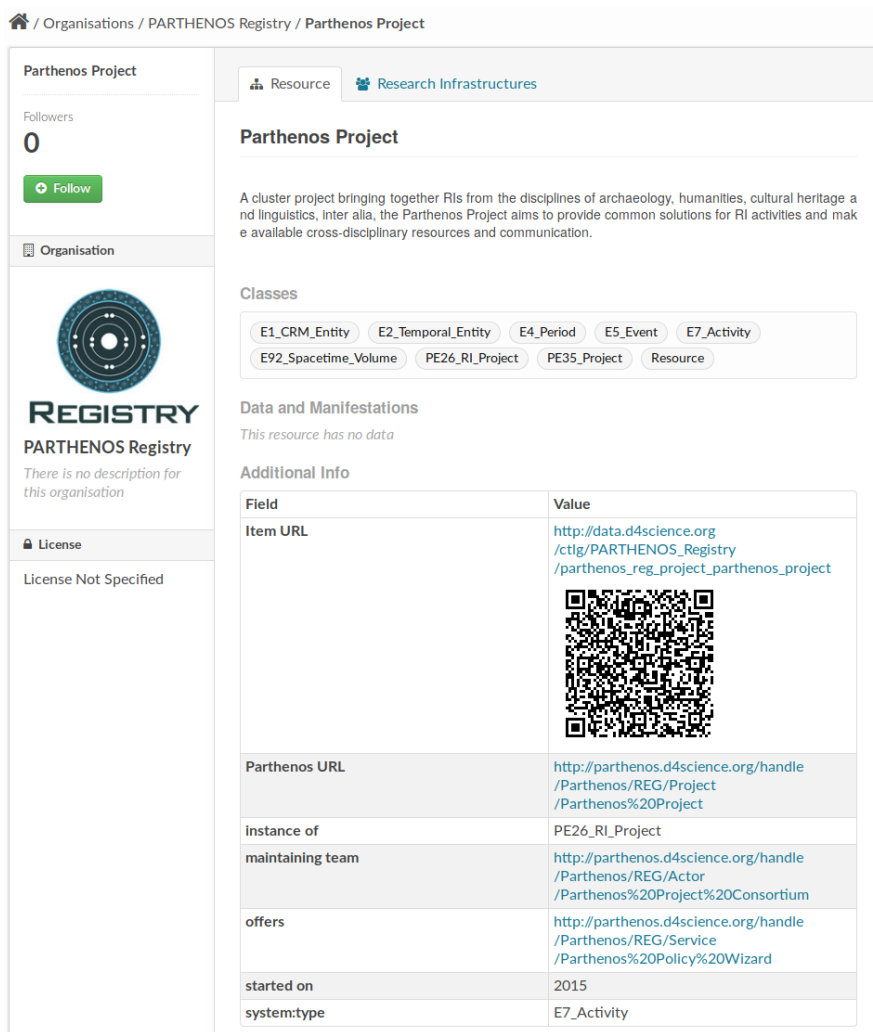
/ Organisations / PARTHENOS Registry / Parthenos Project

Parthenos Project

Followers
0

Follow

Organisation

REGISTRY

PARTHENOS Registry

There is no description for this organisation

License

License Not Specified

Resource Research Infrastructures

Parthenos Project

A cluster project bringing together RIs from the disciplines of archaeology, humanities, cultural heritage and linguistics, inter alia, the Parthenos Project aims to provide common solutions for RI activities and make available cross-disciplinary resources and communication.

Classes

E1_CRM_Entity E2_Temporal_Entity E4_Period E5_Event E7_Activity E92_Spacetime_Volume PE26_RI_Project PE35_Project Resource

Data and Manifestations

This resource has no data

Additional Info

| Field | Value |
|---|---|
| Item URL | http://data.d4science.org/ctlg/PARTHENOS_Registry/parthenos_reg_project_parthenos_project |
| Parthenos URL | http://parthenos.d4science.org/handle/Parthenos/REG/Project/Parthenos%20Project |
| instance of | PE26_RI_Project |
| maintaining team | http://parthenos.d4science.org/handle/Parthenos/REG/Actor/Parthenos%20Project%20Consortium |
| offers | http://parthenos.d4science.org/handle/Parthenos/REG/Service/Parthenos%20Policy%20Wizard |
| started on | 2015 |
| system:type | E7_Activity |